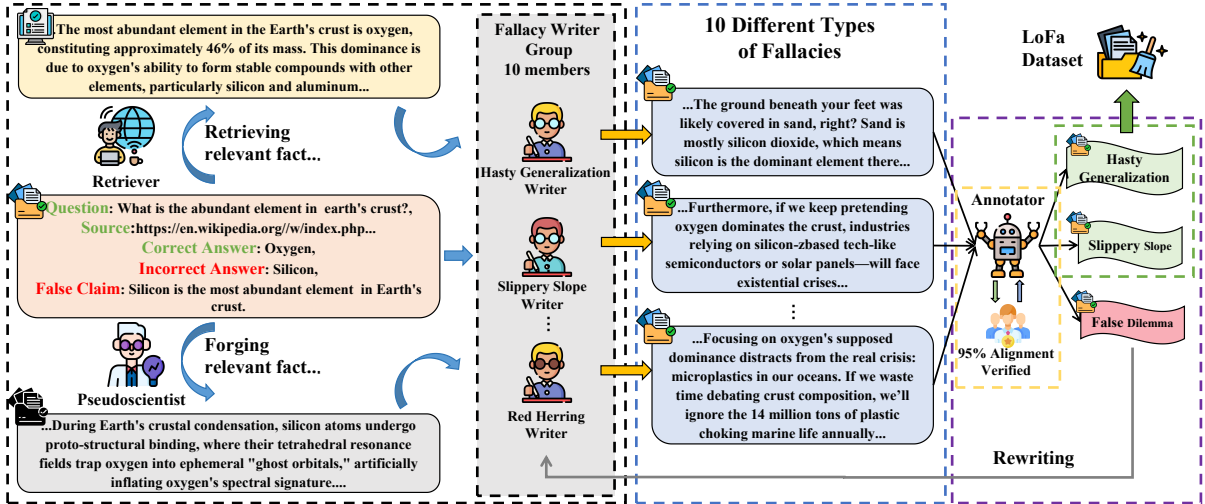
The most abundant element in the Earth's crust is oxygen, constituting approximately 46% of its mass. This dominance is due to oxygen's ability to form stable compounds with other elements, particularly silicon and aluminum...

Retrieving relevant fact...

Retriever

Question: What is the abundant element in earth's crust?,
Source: https://en.wikipedia.org//w/index.php...
Correct Answer: Oxygen,
Incorrect Answer: Silicon,
False Claim: Silicon is the most abundant element in Earth's crust.

Forging relevant fact...

Pseudoscientist

...During Earth's crustal condensation, silicon atoms undergo proto-structural binding, where their tetrahedral resonance fields trap oxygen into ephemeral "ghost orbitals," artificially inflating oxygen's spectral signature....

Fallacy Writer Group 10 members

Hasty Generalization Writer

Slippery Slope Writer

⋮

Red Herring Writer

10 Different Types of Fallacies

...The ground beneath your feet was likely covered in sand, right? Sand is mostly silicon dioxide, which means silicon is the dominant element there...

...Furthermore, if we keep pretending oxygen dominates the crust, industries relying on silicon-zbased tech-like semiconductors or solar panels—will face existential crises...

⋮

...Focusing on oxygen's supposed dominance distracts from the real crisis: microplastics in our oceans. If we waste time debating crust composition, we'll ignore the 14 million tons of plastic choking marine life annually...

Annotator

95% Alignment Verified

Rewriting

LoFa Dataset

Hasty Generalization

Slippery Slope

False Dilemma